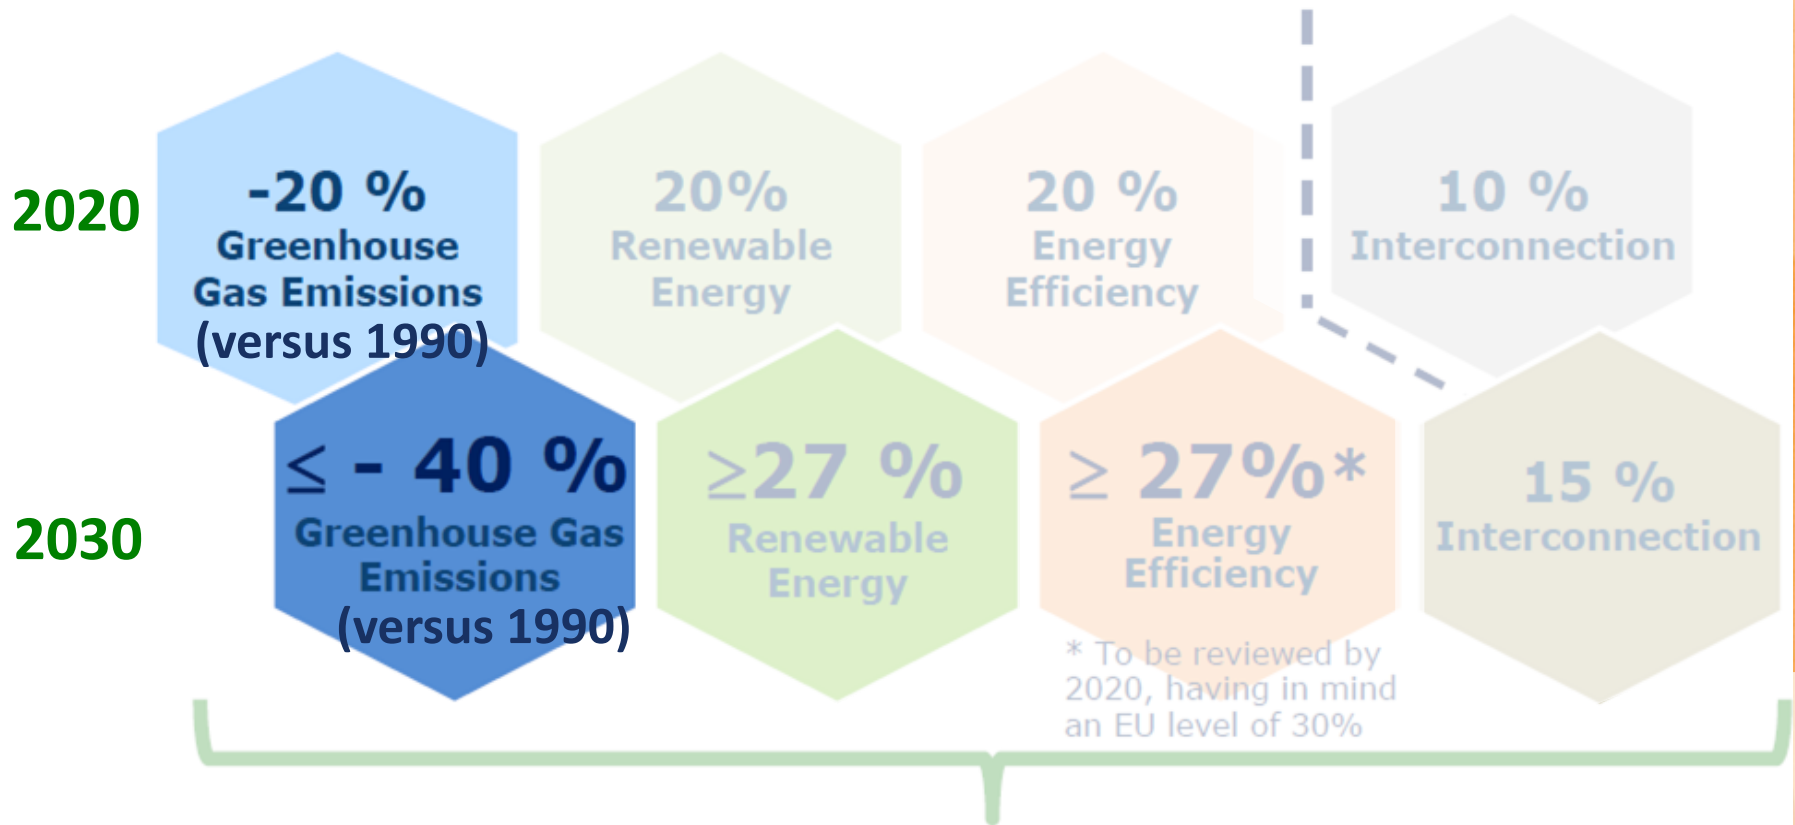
2020

-20 %
Greenhouse Gas Emissions
(versus 1990)

20%
Renewable Energy

20 %
Energy Efficiency

10 %
Interconnection

2030

$\leq$ - 40 %
Greenhouse Gas Emissions
(versus 1990)

$\geq$27 %
Renewable Energy

$\geq$ 27%*
Energy Efficiency

15 %
Interconnection

* To be reviewed by 2020, having in mind an EU level of 30%